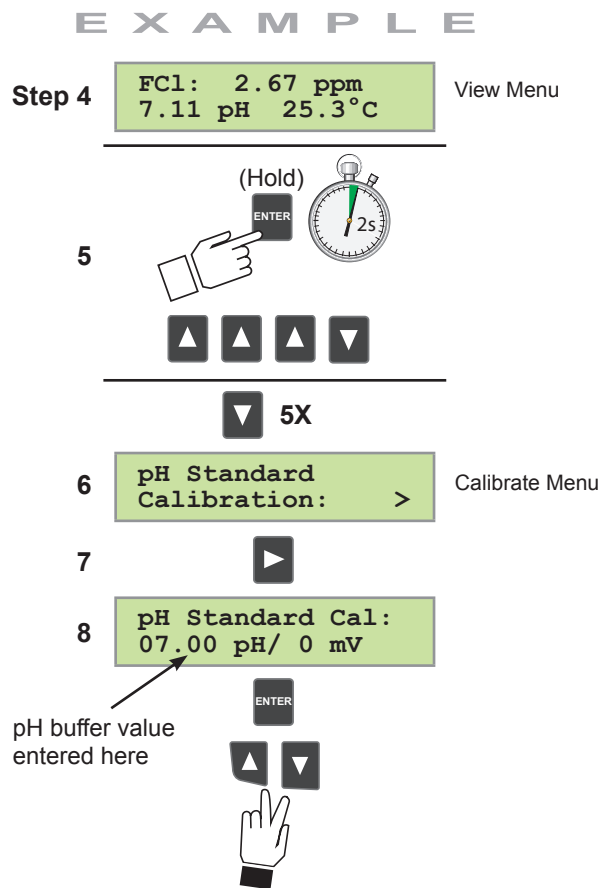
EXAMPLE

Step 4

FCl: 2.67 ppm
7.11 pH 25.3°C

View Menu

(Hold)

ENTER

2s

5

5X

6

pH Standard
Calibration: >

Calibrate Menu

7

8

pH Standard Cal:
07.00 pH/ 0 mV

pH buffer value entered here

ENTER